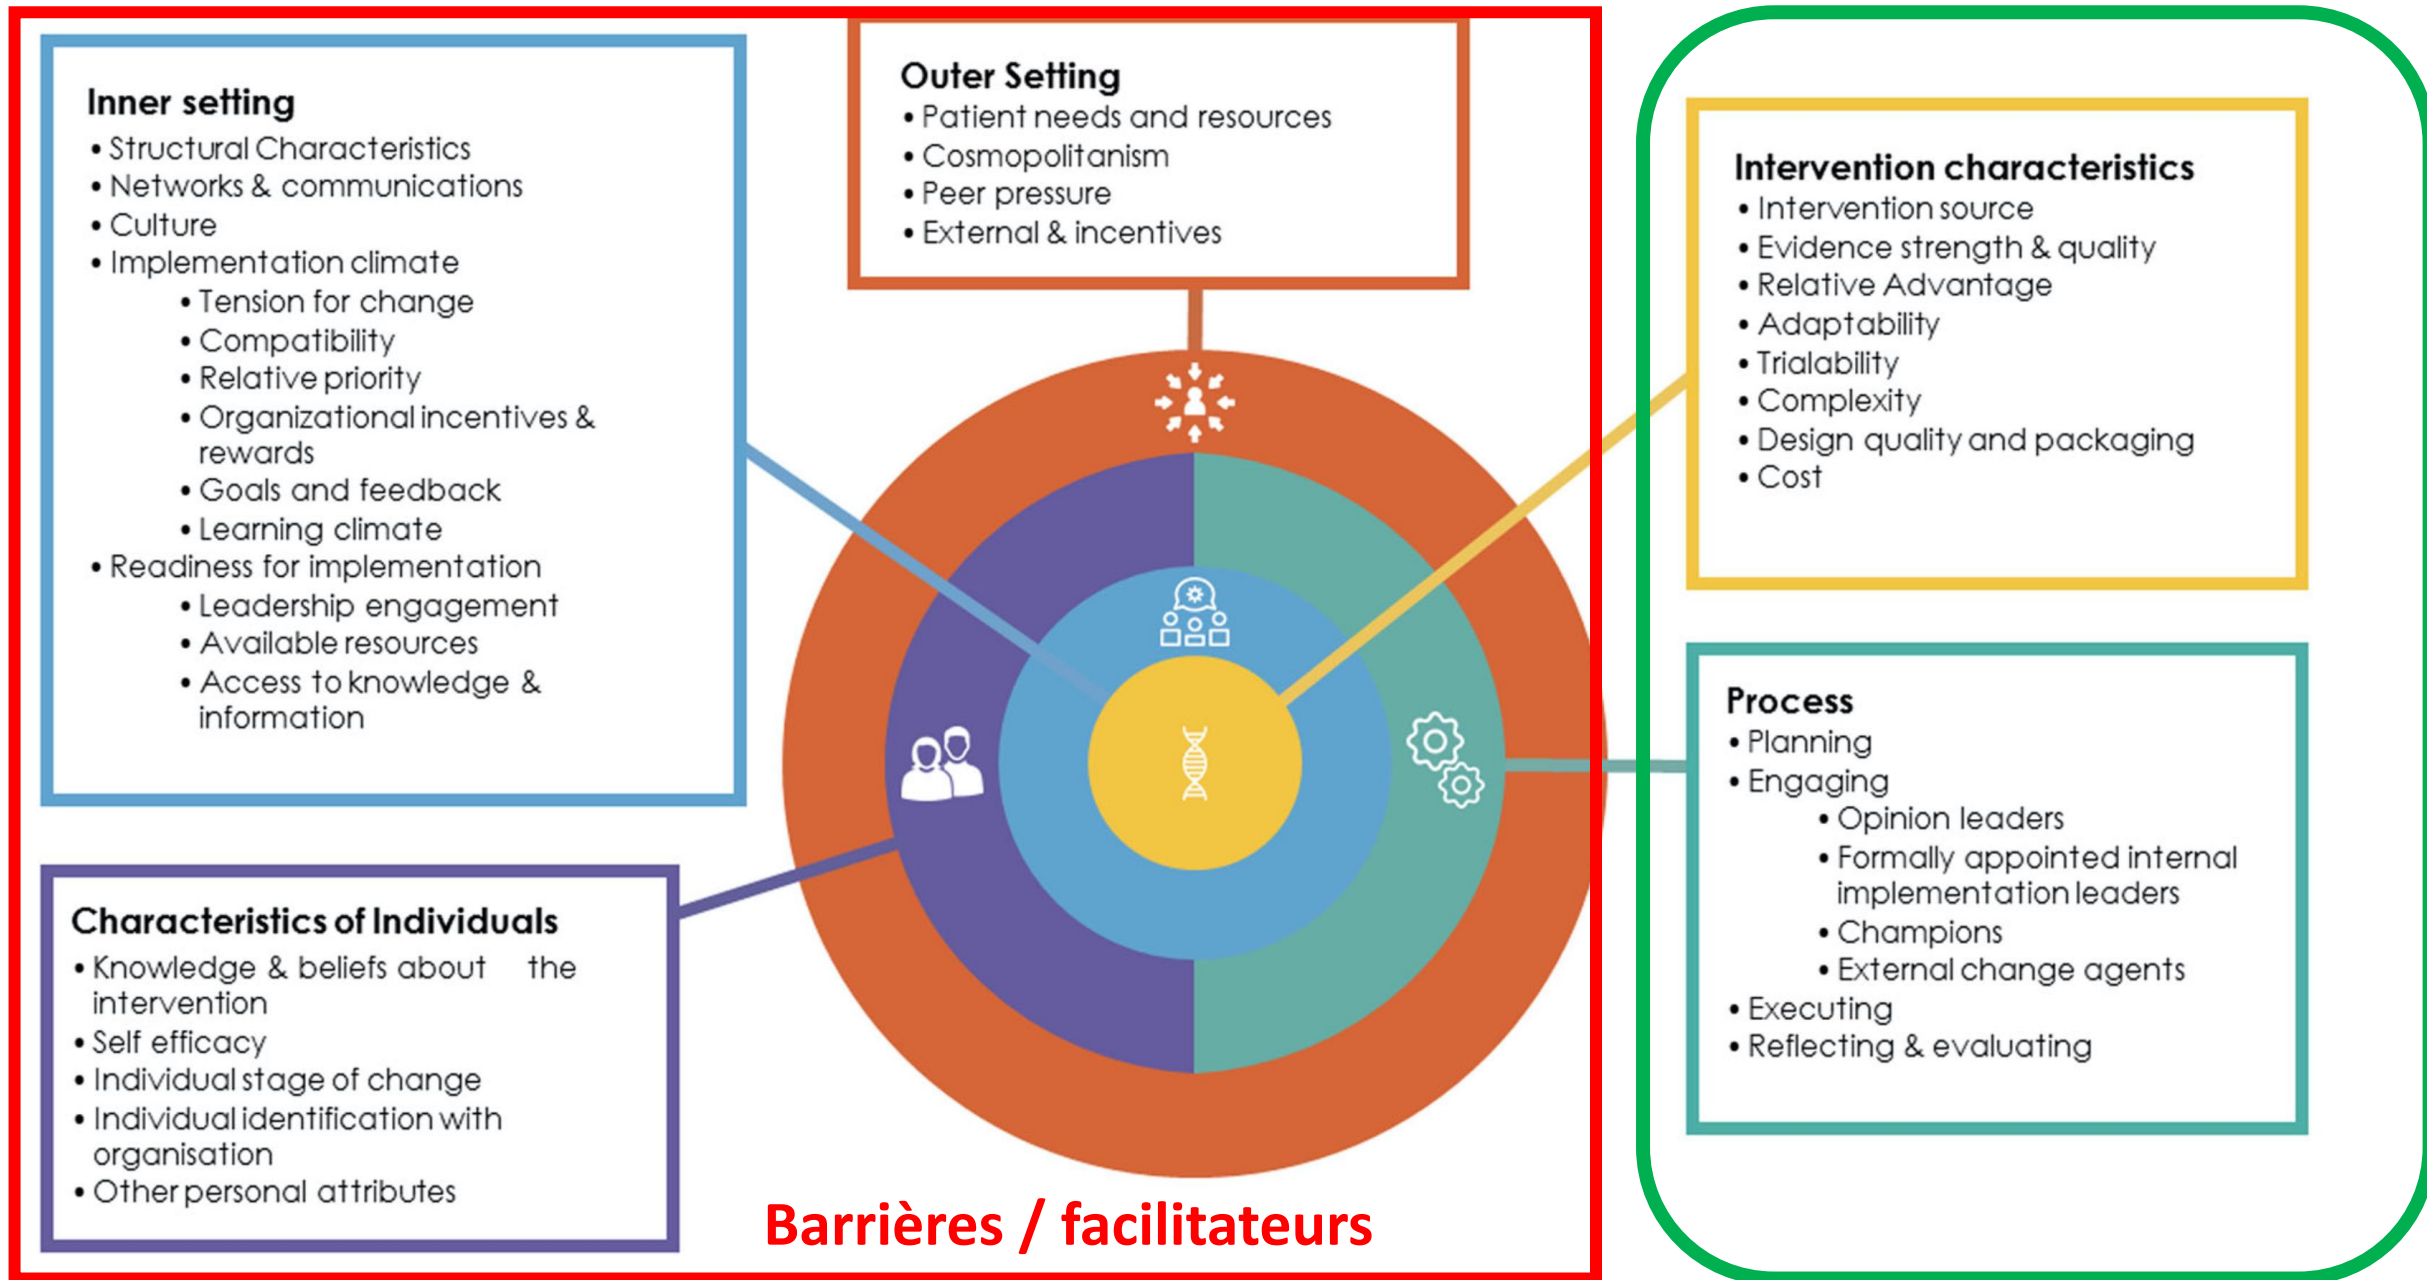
Inner setting
• Structural Characteristics
• Networks & communications
• Culture
• Implementation climate
• Tension for change
• Compatibility
• Relative priority
• Organizational incentives & rewards
• Goals and feedback
• Learning climate
• Readiness for implementation
• Leadership engagement
• Available resources
• Access to knowledge & information

Outer Setting
• Patient needs and resources
• Cosmopolitanism
• Peer pressure
• External & incentives

Intervention characteristics
• Intervention source
• Evidence strength & quality
• Relative Advantage
• Adaptability
• Trialability
• Complexity
• Design quality and packaging
• Cost

Process
• Planning
• Engaging
• Opinion leaders
• Formally appointed internal implementation leaders
• Champions
• External change agents
• Executing
• Reflecting & evaluating

Characteristics of Individuals
• Knowledge & beliefs about the intervention
• Self efficacy
• Individual stage of change
• Individual identification with organisation
• Other personal attributes

Barrières / facilitateurs